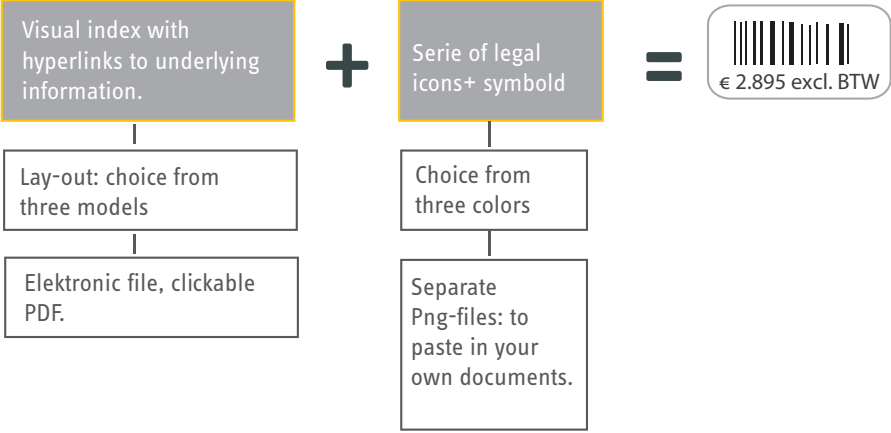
Visual index with hyperlinks to underlying information.

Lay-out: choice from three models

Elektronic file, clickable PDF.

+

Serie of legal icons+ symbold

Choice from three colors

Separate Png-files: to paste in your own documents.

=

€ 2.895 excl. BTW